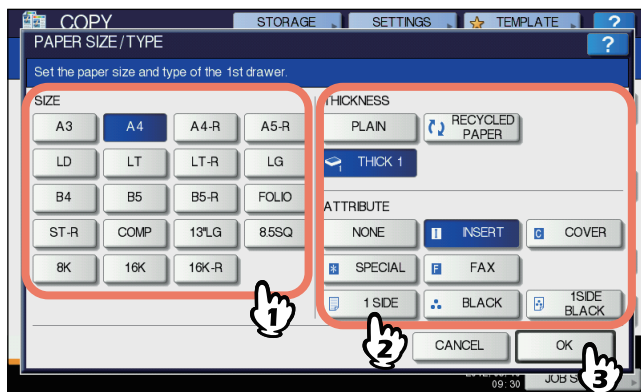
COPY
STORAGE
SETTINGS
TEMPLATE
?
PAPER SIZE / TYPE
?
Set the paper size and type of the 1st drawer.

SIZE
A3
A4
A4-R
A5-R
LD
LT
LT-R
LG
B4
B5
B5-R
FOLIO
ST-R
COMP
13"LG
8.5SQ
8K
16K
16K-R

THICKNESS
PLAIN
RECYCLED PAPER
THICK 1

ATTRIBUTE
NONE
INSERT
COVER
SPECIAL
FAX
1 SIDE
BLACK
1SIDE BLACK

1
2
CANCEL
OK
3
09:30
JOB S